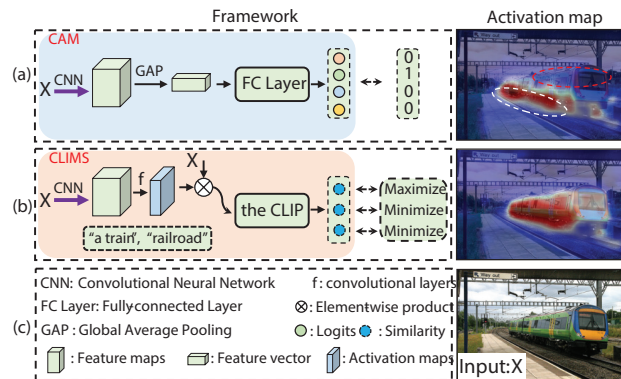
Framework

Activation map

(a)

CAM

X

CNN

GAP

FC Layer

0
1
0
0

(b)

CLIMS

X

CNN

f

X

the CLIP

Maximize

Minimize

Minimize

"a train", "railroad"

(c)

CNN: Convolutional Neural Network

f : convolutional layers

FC Layer: Fully-connected Layer

⊗: Elementwise product

GAP : Global Average Pooling

: Logits

: Similarity

: Feature maps

: Feature vector

: Activation maps

Input:X